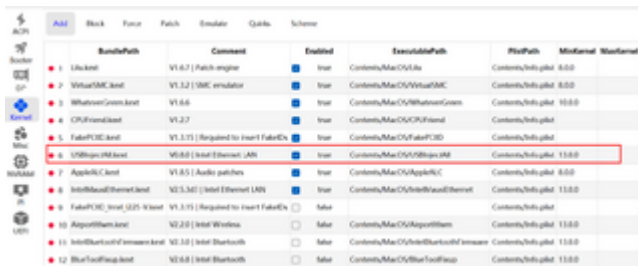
ACPI
Booter
DP
Kernel
Misc
NVRAM
PI
UEFI

Add | Block | Force | Patch | Emulate | Quirks | Scheme

| | BundlePath | Comment | Enabled | | ExecutablePath | PlistPath | MinKernel | MaxKernel |
|---|---|---|---|---|---|---|---|---|
| 1 | Lilu.kext | V1.6.7 \| Patch engine | | true | Contents/MacOS/Lilu | Contents/Info.plist | 8.0.0 | |
| 2 | VirtualSMC.kext | V1.3.2 \| SMC emulator | | true | Contents/MacOS/VirtualSMC | Contents/Info.plist | 8.0.0 | |
| 3 | WhateverGreen.kext | V1.6.6 | | true | Contents/MacOS/WhateverGreen | Contents/Info.plist | 10.0.0 | |
| 4 | CPUFriend.kext | V1.2.7 | | true | Contents/MacOS/CPUFriend | Contents/Info.plist | | |
| 5 | FakePCIID.kext | V1.3.15 \| Required to insert FakeIDs | | true | Contents/MacOS/FakePCIID | Contents/Info.plist | | |
| 6 | USBInjectAll.kext | V0.8.0 \| Intel Ethernet LAN | | true | Contents/MacOS/USBInjectAll | Contents/Info.plist | 13.0.0 | |
| 7 | AppleALC.kext | V1.8.5 \| Audio patches | | true | Contents/MacOS/AppleALC | Contents/Info.plist | 8.0.0 | |
| 8 | IntelMausiEthernet.kext | V2.5.3d1 \| Intel Ethernet LAN | | true | Contents/MacOS/IntelMausiEthernet | Contents/Info.plist | 13.0.0 | |
| 9 | FakePCIID_Intel_I225-V.kext | V1.3.15 \| Required to insert FakeIDs | | false | | Contents/Info.plist | | |
| 10 | AirportItlwm.kext | V2.2.0 \| Intel Wireless | | false | Contents/MacOS/AirportItlwm | Contents/Info.plist | 13.0.0 | |
| 11 | IntelBluetoothFirmware.kext | V2.3.0 \| Intel Bluetooth | | false | Contents/MacOS/IntelBluetoothFirmware | Contents/Info.plist | 13.0.0 | |
| 12 | BlueToolFixup.kext | V2.6.8 \| Intel Bluetooth | | false | Contents/MacOS/BlueToolFixup | Contents/Info.plist | 13.0.0 | |